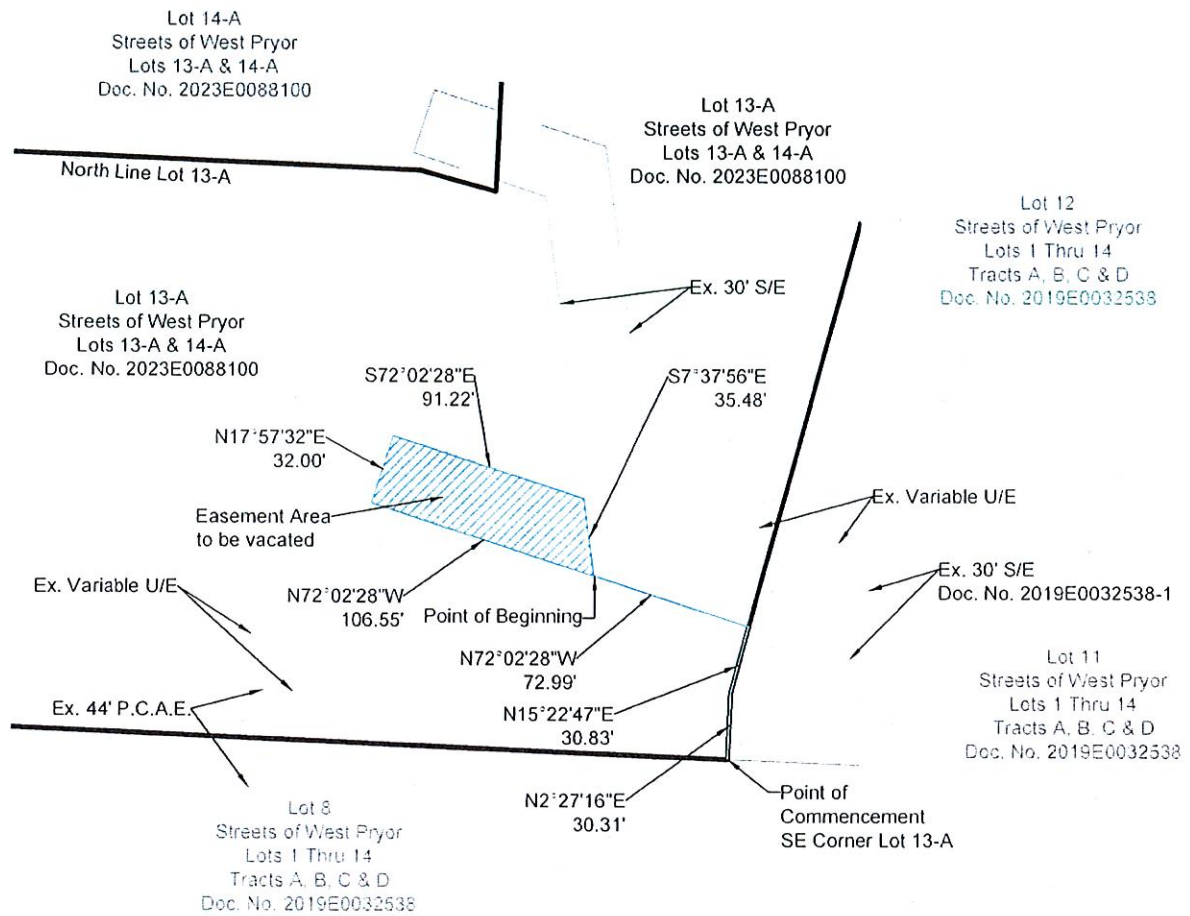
Lot 14-A
Streets of West Pryor
Lots 13-A & 14-A
Doc. No. 2023E0088100

Lot 13-A
Streets of West Pryor
Lots 13-A & 14-A
Doc. No. 2023E0088100

North Line Lot 13-A

Lot 12
Streets of West Pryor
Lots 1 Thru 14
Tracts A, B, C & D
Doc. No. 2019E0032538

Ex. 30' S/E

Lot 13-A
Streets of West Pryor
Lots 13-A & 14-A
Doc. No. 2023E0088100

S72°02'28"E
91.22'

S7°37'56"E
35.48'

N17°57'32"E
32.00'

Easement Area
to be vacated

Ex. Variable U/E

Ex. Variable U/E

N72°02'28"W
106.55'

Point of Beginning

Ex. 30' S/E
Doc. No. 2019E0032538-1

N72°02'28"W
72.99'

Lot 11
Streets of West Pryor
Lots 1 Thru 14
Tracts A, B, C & D
Doc. No. 2019E0032538

Ex. 44' P.C.A.E.

N15°22'47"E
30.83'

N2°27'16"E
30.31'

Point of
Commencement
SE Corner Lot 13-A

Lot 8
Streets of West Pryor
Lots 1 Thru 14
Tracts A, B, C & D
Doc. No. 2019E0032538